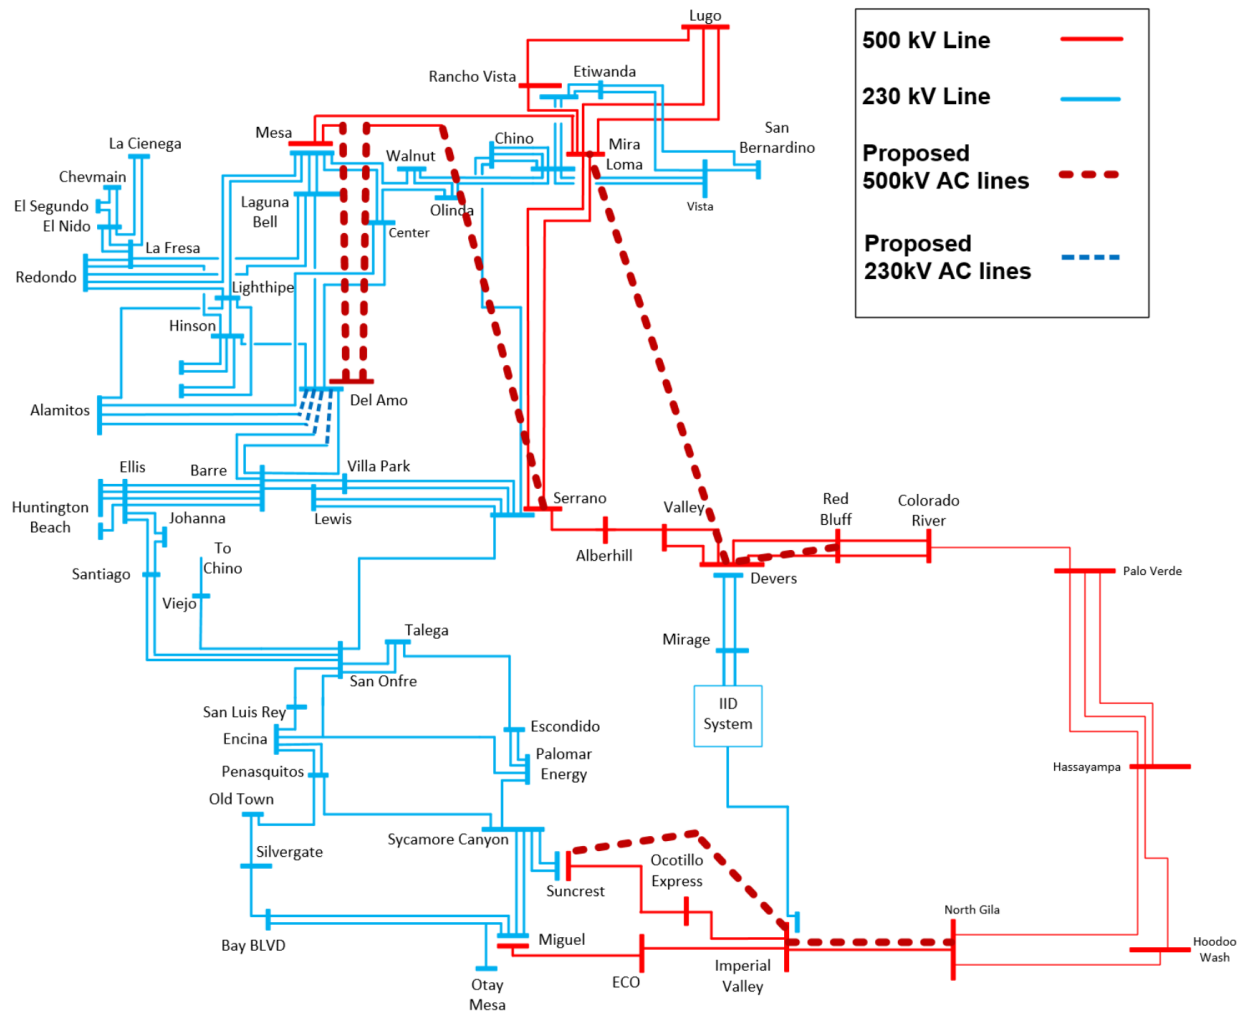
500 kV Line

230 kV Line

Proposed 500kV AC lines

Proposed 230kV AC lines

Lugo

Rancho Vista

Etiwanda

San Bernardino

Mesa

La Cienega

Chino

Mira Loma

Walnut

Chevmain

Vista

El Segundo

Laguna Bell

Olinda

El Nido

Center

La Fresa

Redondo

Lighthipe

Hinson

Alamitos

Del Amo

Ellis

Barre

Villa Park

Huntington Beach

Serrano

Johanna

Lewis

Valley

Red Bluff

Colorado River

To Chino

Alberhill

Devers

Palo Verde

Santiago

Viejo

Mirage

Talega

San Onfre

IID System

San Luis Rey

Encina

Escondido

Palomar Energy

Penasquitos

Hassayampa

Old Town

Sycamore Canyon

Silvergate

Ocotillo Express

Suncrest

North Gila

Bay BLVD

Miguel

Hoodoo Wash

Imperial Valley

ECO

Otay Mesa